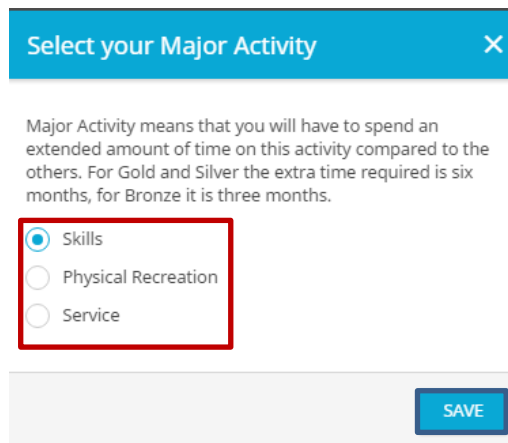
Select your Major Activity ×

Major Activity means that you will have to spend an extended amount of time on this activity compared to the others. For Gold and Silver the extra time required is six months, for Bronze it is three months.

Skills
Physical Recreation
Service

SAVE